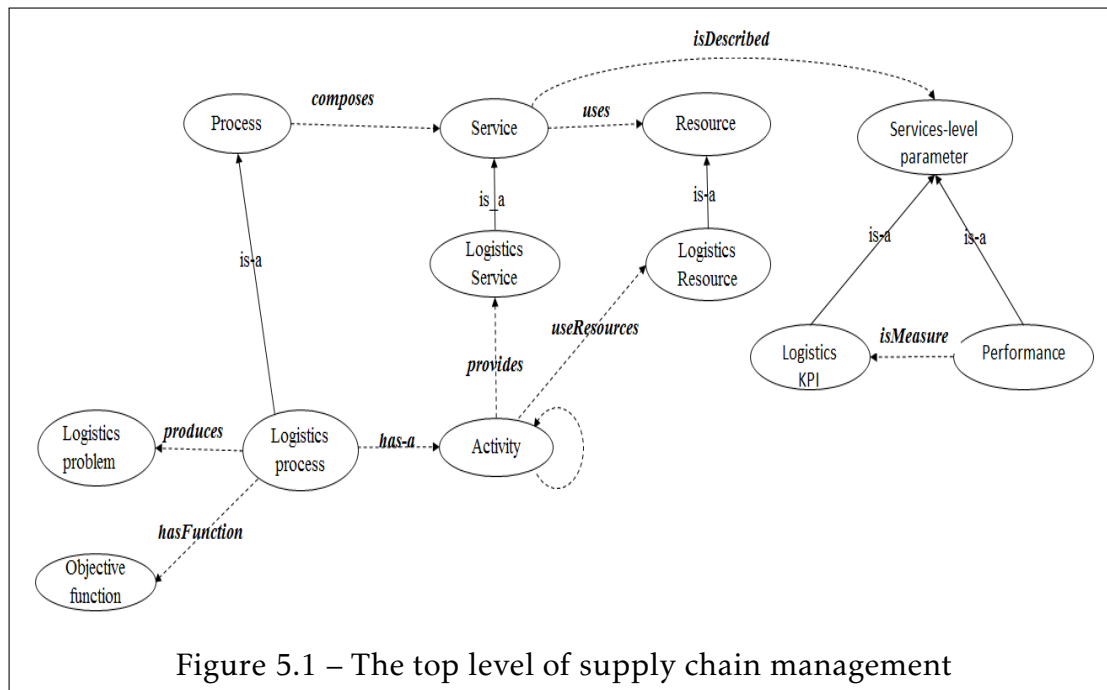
isDescribed

composes

Process

Service

uses

Resource

Services-level parameter

is_a

is-a

is-a

Logistics Service

Logistics Resource

is-a

is-a

useResources

isMeasure

Logistics KPI

Performance

provides

Logistics problem

produces

Logistics process

has-a

Activity

hasFunction

Objective function

Figure 5.1 – The top level of supply chain management